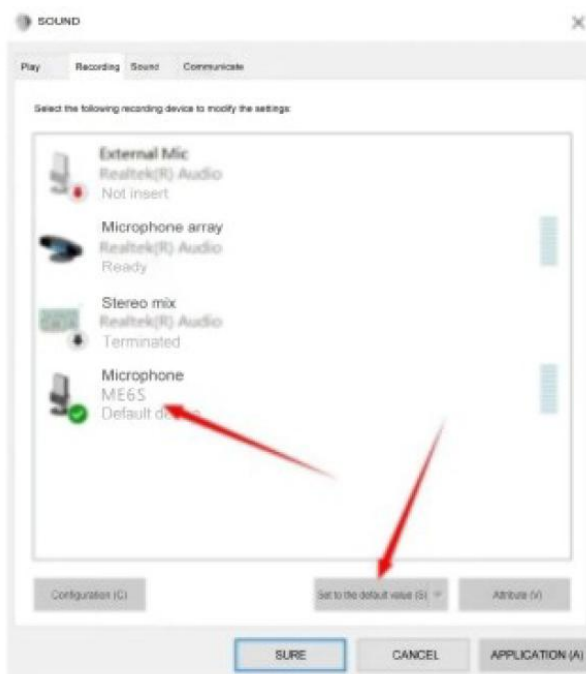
SOUND

Play Recording Sound Communicate

Select the following recording device to modify the settings:

External Mic
Realtek(R) Audio
Not insert

Microphone array
Realtek(R) Audio
Ready

Stereo mix
Realtek(R) Audio
Terminated

Microphone
ME6S
Default d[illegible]

Configuration (C)

Set to the default value (S)

Attribute (V)

SURE

CANCEL

APPLICATION (A)